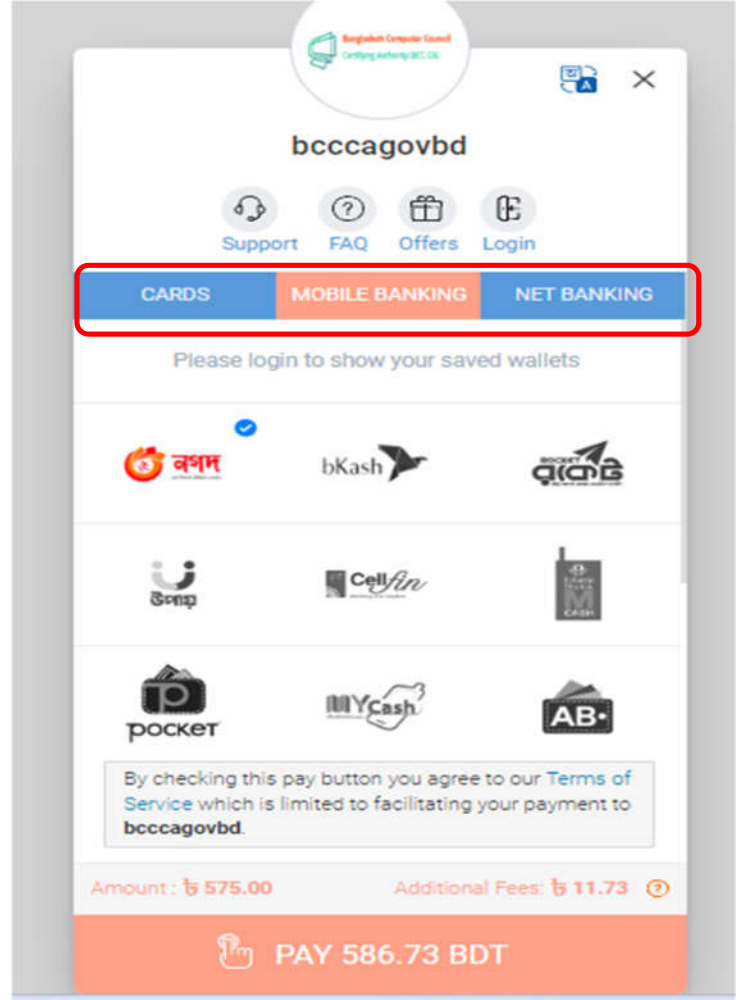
Bangladesh Computer Council
Certifying Authority (BCC CA)

bcccagovbd

Support FAQ Offers Login

CARDS MOBILE BANKING NET BANKING

Please login to show your saved wallets

নগদ bKash রকেট

উপায় Cellfin M CASH

pocket MYCash AB

By checking this pay button you agree to our Terms of Service which is limited to facilitating your payment to bcccagovbd.

Amount : ৳ 575.00 Additional Fees: ৳ 11.73

PAY 586.73 BDT